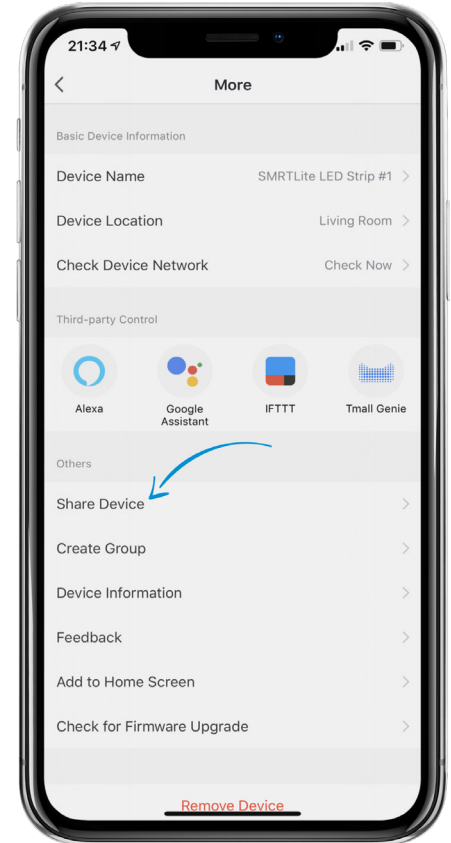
21:34

More

Basic Device Information

Device Name SMRTLite LED Strip #1

Device Location Living Room

Check Device Network Check Now

Third-party Control

Alexa

Google Assistant

IFTTT

Tmall Genie

Others

Share Device

Create Group

Device Information

Feedback

Add to Home Screen

Check for Firmware Upgrade

Remove Device